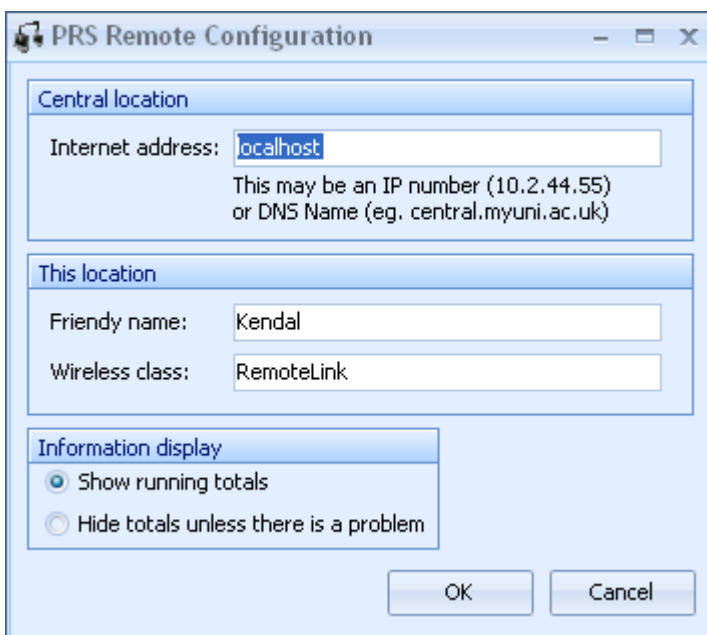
PRS Remote Configuration

Central location

Internet address: localhost

This may be an IP number (10.2.44.55) or DNS Name (eg. central.myuni.ac.uk)

This location

Friendy name: Kendal

Wireless class: RemoteLink

Information display

Show running totals

Hide totals unless there is a problem

OK

Cancel